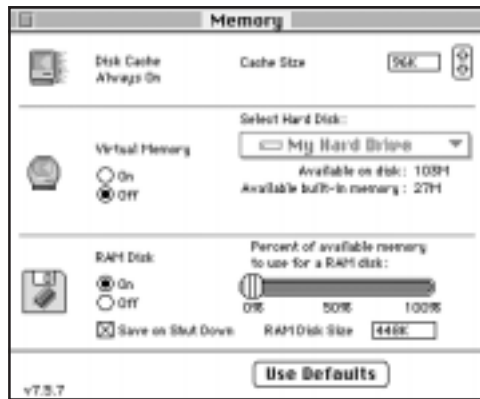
Memory

Disk Cache
Always On

Cache Size 96K

Select Hard Disk:

Virtual Memory

My Hard Drive

On
Off

Available on disk: 103M
Available built-in memory: 27M

RAM Disk

Percent of available memory to use for a RAM disk:

On
Off

0% 50% 100%

Save on Shut Down

RAM Disk Size 448K

v7.5.7

Use Defaults